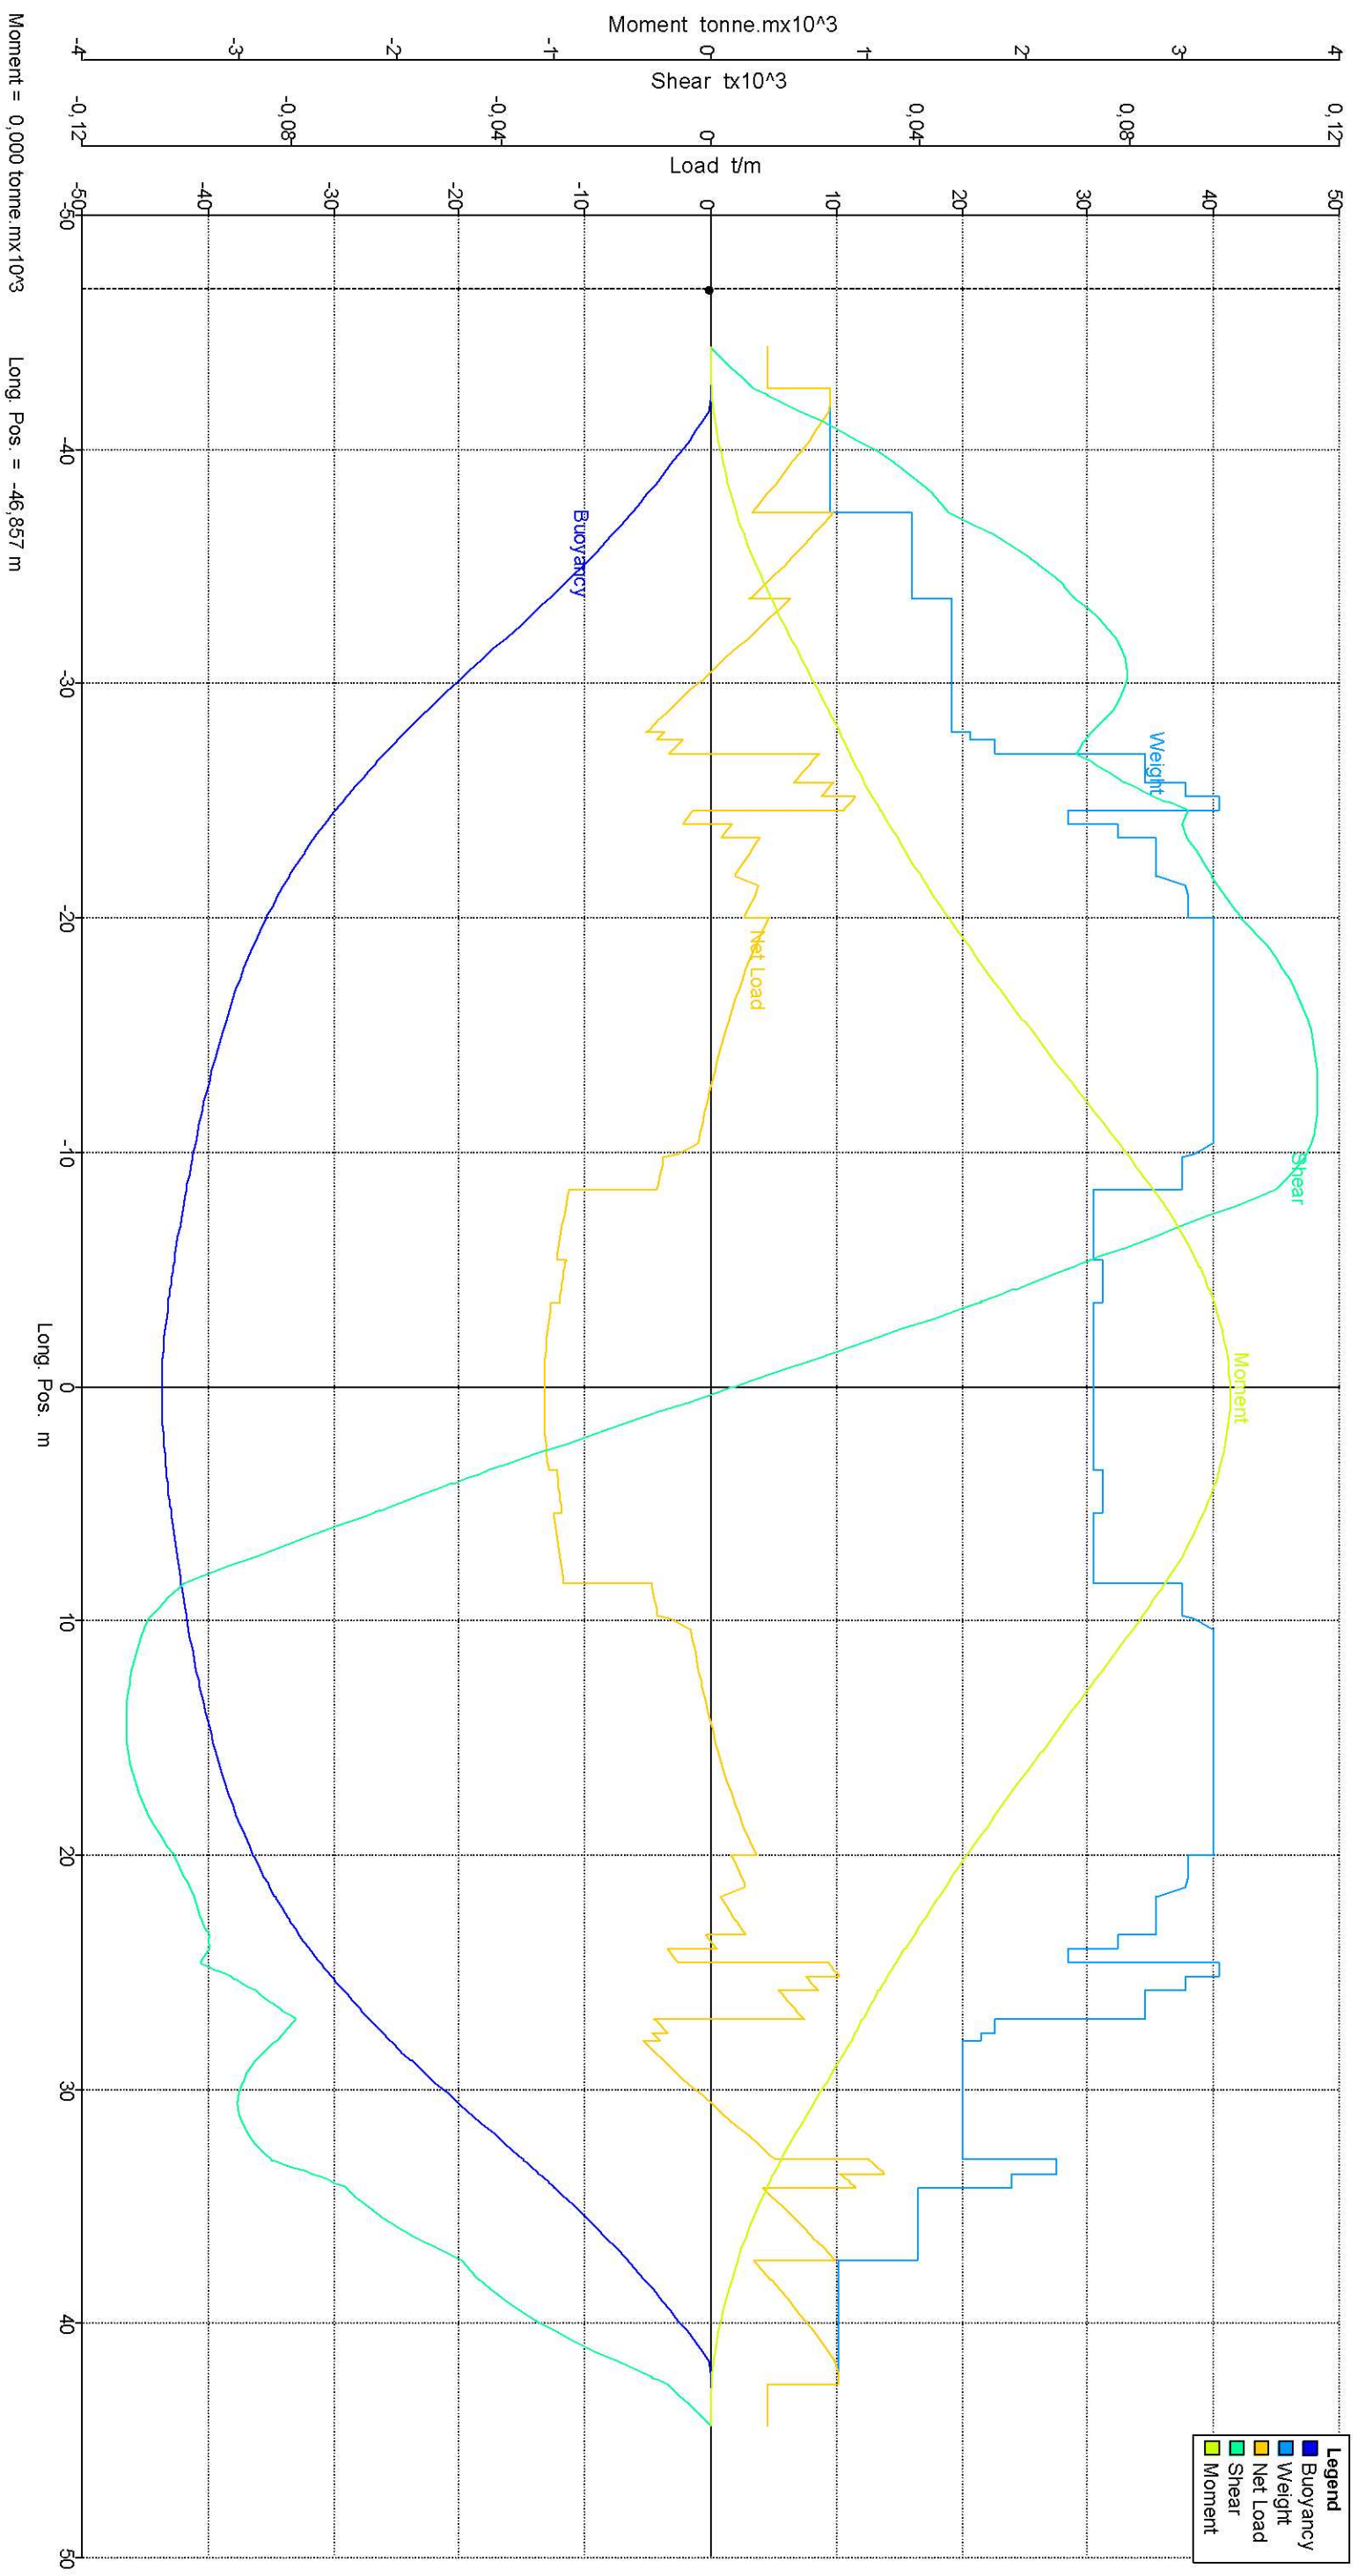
Moment tonne.mx10^3

-4 -3 -2 -1 0 1 2 3 4

Shear tx10^3

-0,12 -0,08 -0,04 0 0,04 0,08 0,12

Load t/m

-50 -40 -30 -20 -10 0 10 20 30 40 50

Moment = 0,000 tonne.mx10^3

Long. Pos. = -46,857 m

-50 -40 -30 -20 -10 0 10 20 30 40 50

Long. Pos. m

Buoyancy

Weight

Net Load

Shear

Moment

Legend
Buoyancy
Weight
Net Load
Shear
Moment